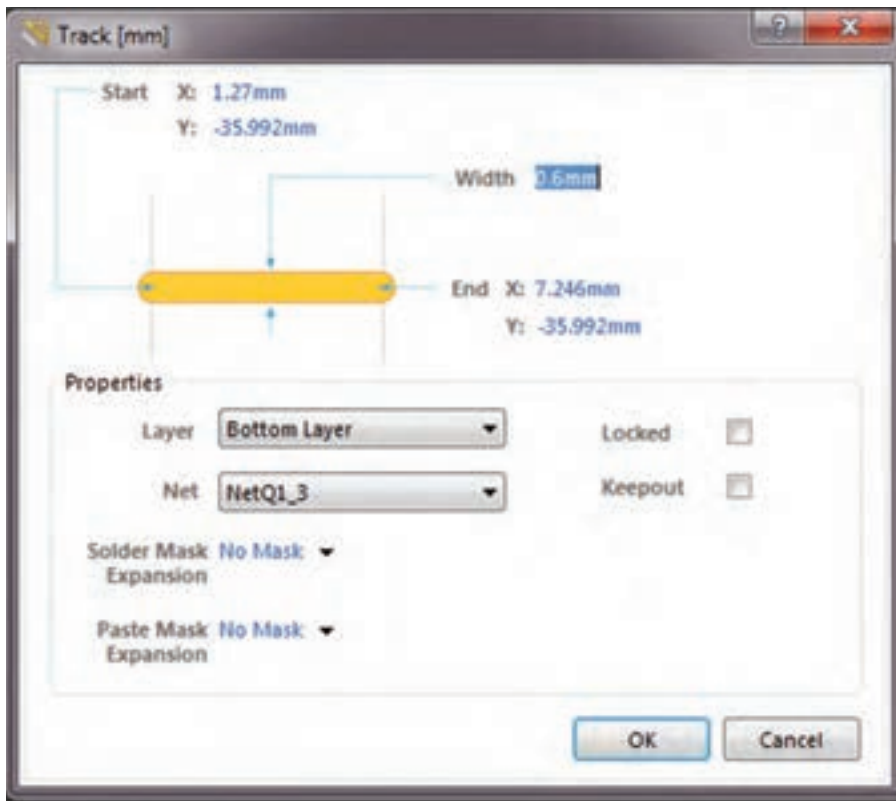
Track [mm]

?

Start X: 1.27mm
Y: -35.992mm

Width 0.6mm

End X: 7.246mm
Y: -35.992mm

Properties

Layer Bottom Layer

Locked

Net NetQ1_3

Keepout

Solder Mask Expansion No Mask

Paste Mask Expansion No Mask

OK

Cancel